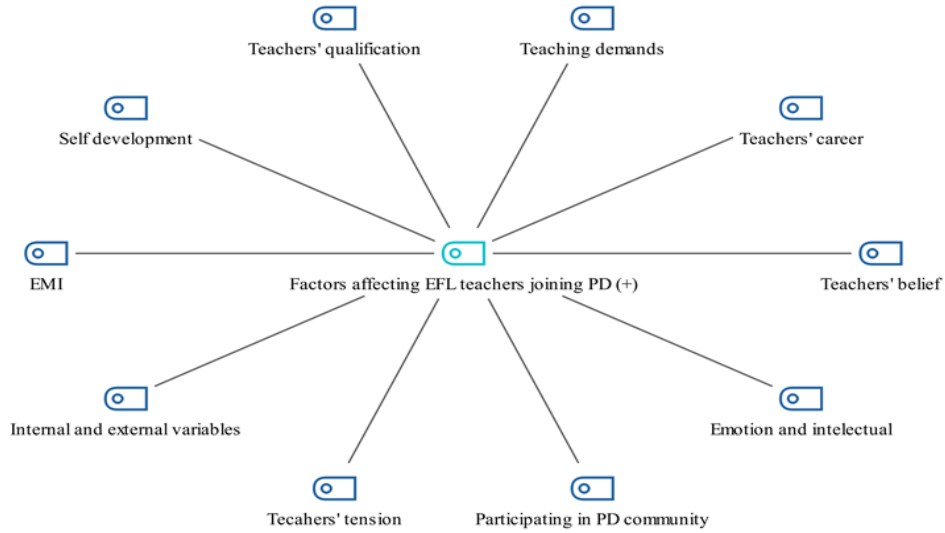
Teachers' qualification

Teaching demands

Self development

Teachers' career

EMI

Factors affecting EFL teachers joining PD (+)

Teachers' belief

Internal and external variables

Emotion and intelectual

Tecahers' tension

Participating in PD community